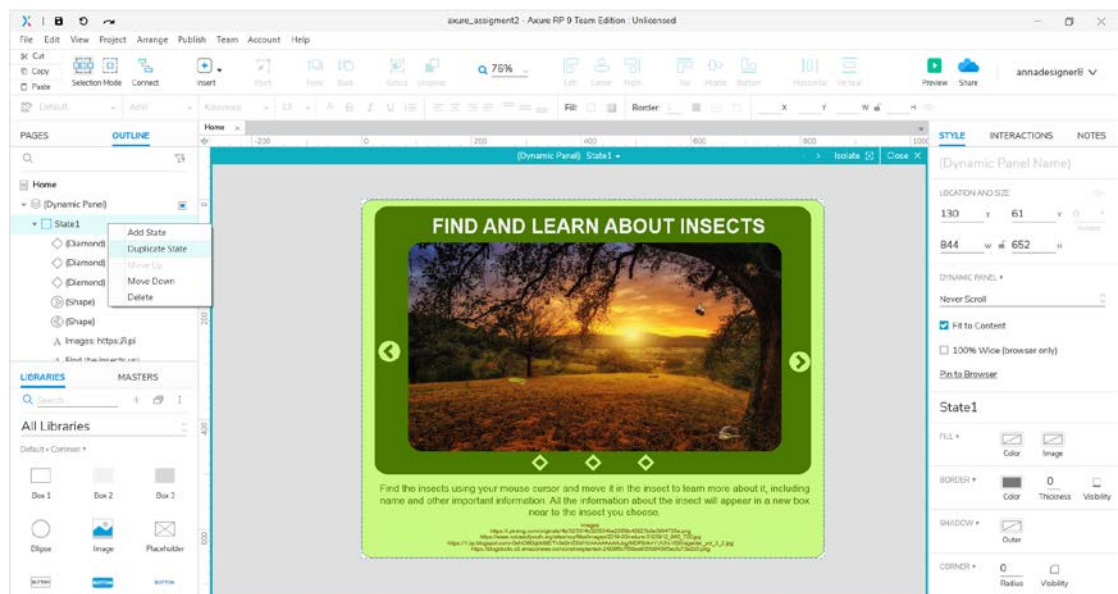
axure_assigment2 - Axure RP 9 Team Edition : Unlicensed

File Edit View Project Arrange Publish Team Account Help

Cut
Copy
Paste
Selection Mode Connect
Insert
Point
Front Back
Group Ungroup
76%
Left Center Right
Top Middle Bottom
Horizontal Vertical
Preview Share
annadesigner8

Default
Arial
Normal
13
Fill:
Border:
x
y
w
H

PAGES OUTLINE

Home
(Dynamic Panel)
State1
(Diamond)
(Diamond)
(Diamond)
(Shape)
(Shape)
Images: https://i.pi
Find the insects usi

Add State
Duplicate State
Move Up
Move Down
Delete

Home
-200 0 200 400 600 800 1000
(Dynamic Panel) State1
Isolate Close

FIND AND LEARN ABOUT INSECTS

Find the insects using your mouse cursor and move it in the insect to learn more about it, including name and other important information. All the information about the insect will appear in a new box near to the insect you choose.

Images:
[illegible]

LIBRARIES MASTERS
Search
All Libraries
Default - Common
Box 1 Box 2 Box 3
Ellipse Image Placeholder
BUTTON BUTTON BUTTON

STYLE INTERACTIONS NOTES
(Dynamic Panel Name)
LOCATION AND SIZE
130 x 61 y 0
844 w 652 H
DYNAMIC PANEL
Never Scroll
Fit to Content
100% Wide (browser only)
Pin to Browser
State1
FILL
Color Image
BORDER
0
Color Thickness Visibility
SHADOW
Outer
CORNER
0
Radius Visibility